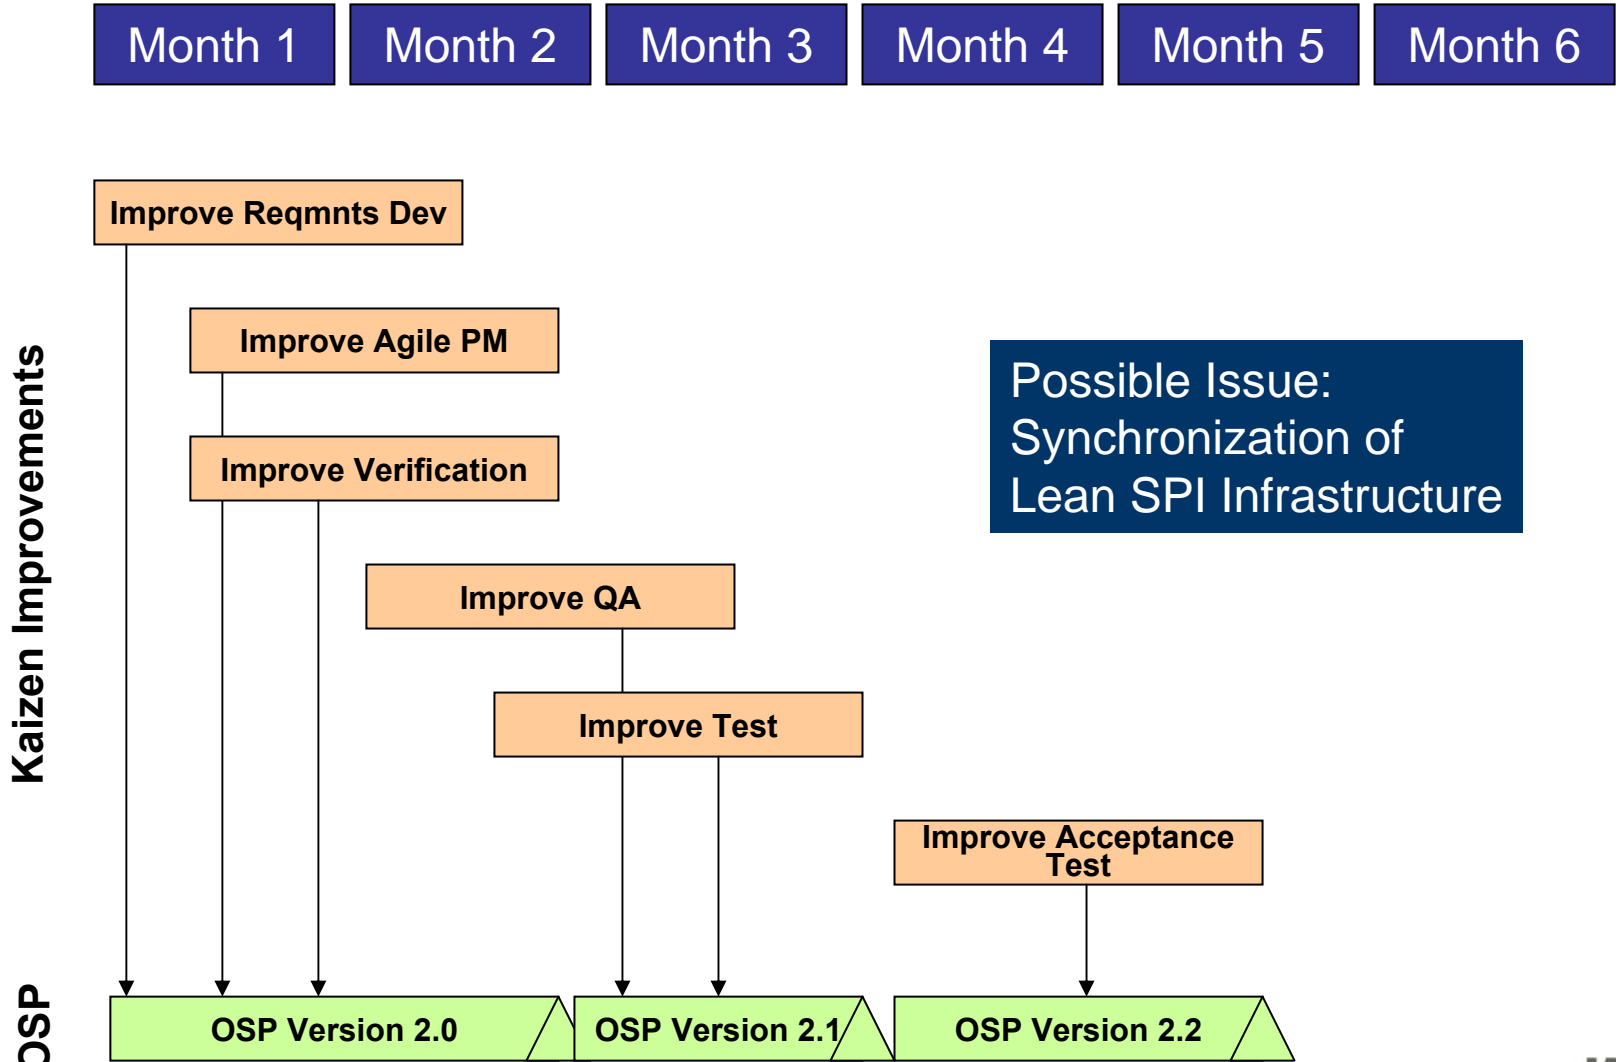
Month 1 Month 2 Month 3 Month 4 Month 5 Month 6

Kaizen Improvements

Improve Reqmnts Dev

Improve Agile PM

Improve Verification

Improve QA

Improve Test

Improve Acceptance Test

Possible Issue: Synchronization of Lean SPI Infrastructure

OSP

OSP Version 2.0

OSP Version 2.1

OSP Version 2.2